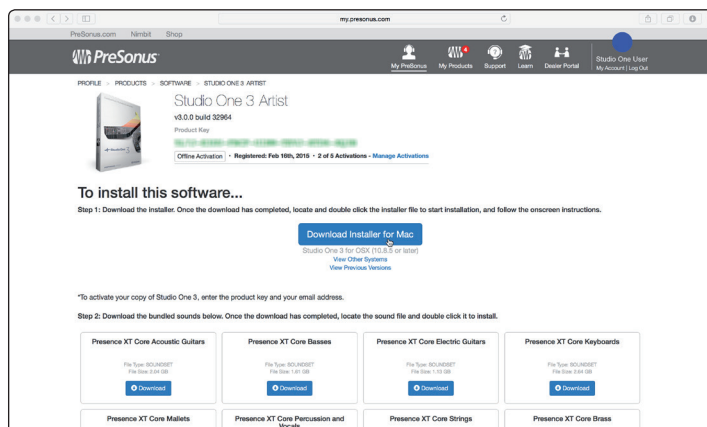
my.presonus.com

PreSonus.com Nimbit Shop

PreSonus

My PreSonus My Products 4 Support Learn Dealer Portal Studio One User My Account | Log Out

PROFILE > PRODUCTS > SOFTWARE > STUDIO ONE 3 ARTIST

Studio One 3 Artist

v3.0.0 build 32964

Product Key

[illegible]

Offline Activation • Registered: Feb 16th, 2015 • 2 of 5 Activations - Manage Activations

To install this software...

Step 1: Download the installer. Once the download has completed, locate and double click the installer file to start installation, and follow the onscreen instructions.

Download Installer for Mac

Studio One 3 for OSX (10.8.5 or later)

View Other Systems

View Previous Versions

*To activate your copy of Studio One 3, enter the product key and your email address.

Step 2: Download the bundled sounds below. Once the download has completed, locate the sound file and double click it to install.

Presence XT Core Acoustic Guitars

File Type: SOUNDSET
File Size: 3.04 GB

Download

Presence XT Core Basses

File Type: SOUNDSET
File Size: 1.61 GB

Download

Presence XT Core Electric Guitars

File Type: SOUNDSET
File Size: 1.13 GB

Download

Presence XT Core Keyboards

File Type: SOUNDSET
File Size: 3.64 GB

Download

Presence XT Core Mallets

Presence XT Core Percussion and Vocals

Presence XT Core Strings

Presence XT Core Brass